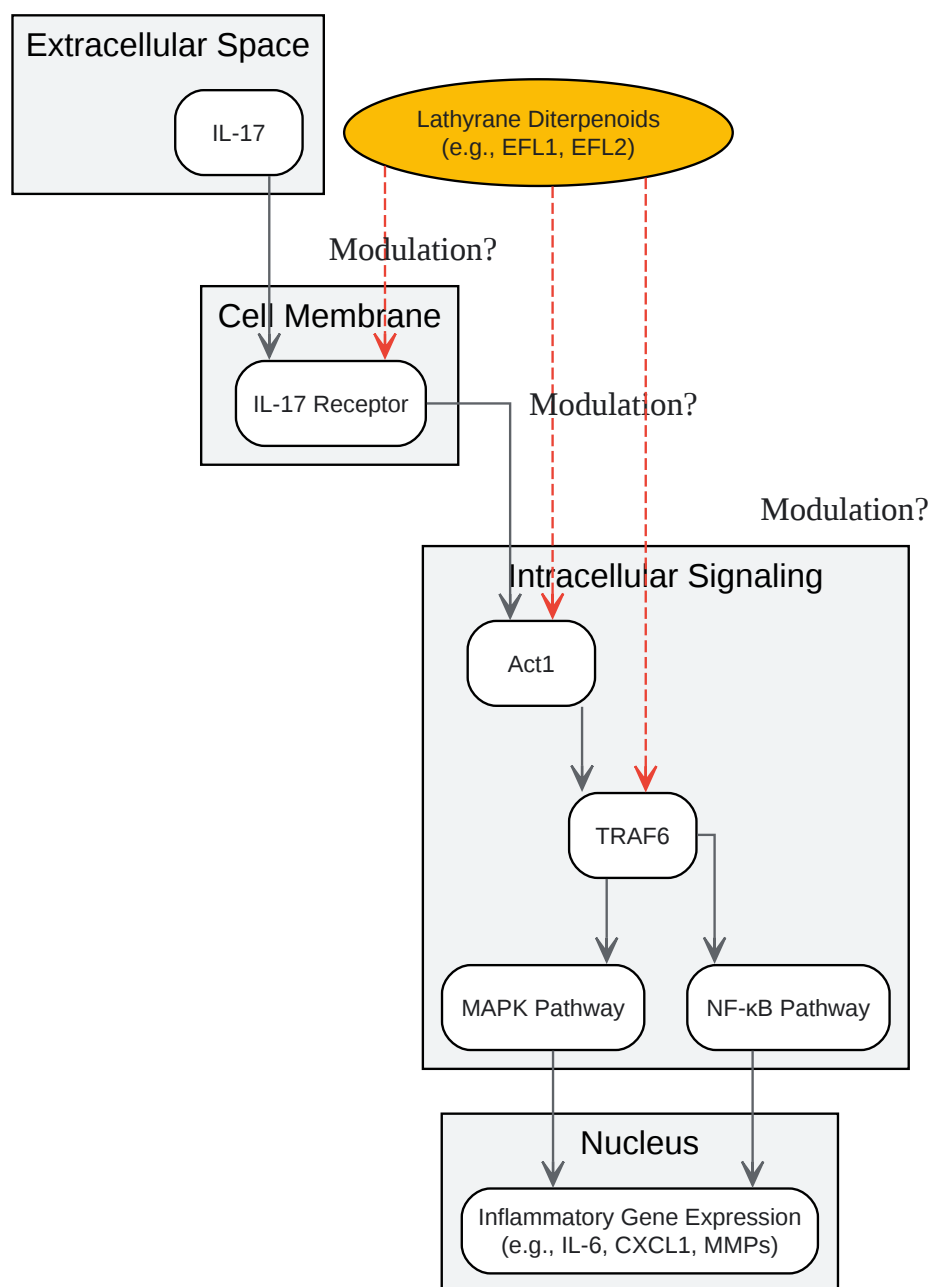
Extracellular Space

IL-17

Lathyrane Diterpenoids
(e.g., EFL1, EFL2)

Modulation?

Cell Membrane

IL-17 Receptor

Modulation?

Modulation?

Intracellular Signaling

Act1

TRAF6

MAPK Pathway

NF-κB Pathway

Nucleus

Inflammatory Gene Expression
(e.g., IL-6, CXCL1, MMPs)